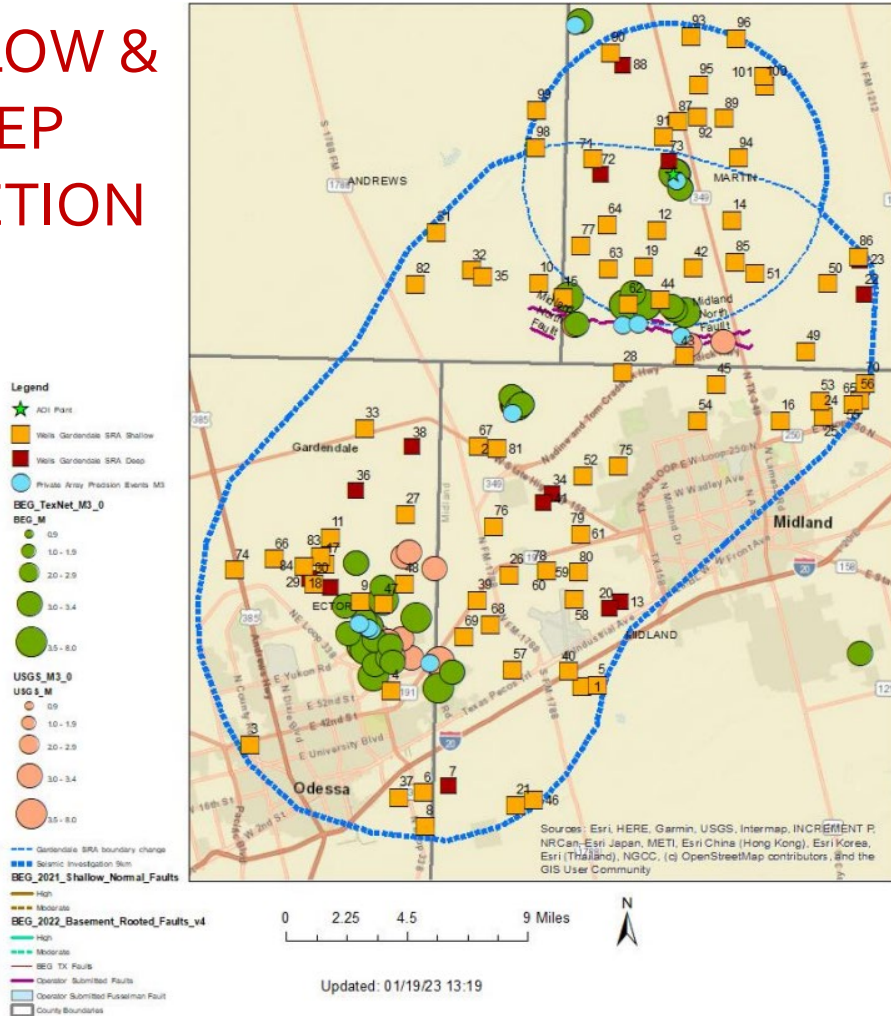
LOW &
EP
TION

Legend
AOI Point
Wells Gardendale SRA Shallow
Wells Gardendale SRA Deep
Private Array Precision Events M3
BEG_TexNet_M3_0
BEG_M
0.9
1.0 - 1.9
2.0 - 2.9
3.0 - 3.4
3.5 - 8.0
USGS_M3_0
USGS_M
0.9
1.0 - 1.9
2.0 - 2.9
3.0 - 3.4
3.5 - 8.0
Gardendale SRA boundary change
Seismic Investigation 9km
BEG_2021_Shallow_Normal_Faults
High
Moderate
BEG_2022_Basement_Rooted_Faults_v4
High
Moderate
BEG TX Faults
Operator Submitted Faults
Operator Submitted Fusselman Fault
County Boundaries

ANDREWS
MARTIN
Midland North Fault
Gardendale
Midland
ECTOR
MIDLAND
Odessa

93 96 90 88 95 101 100 99 87 89 91 92 98 71 73 94 72 74 64 12 14 77 63 19 42 85 86 23 82 32 35 10 15 62 44 50 51 22 49 43 28 45 70 53 56 65 24 54 16 55 25 33 67 2 81 38 75 52 36 34 27 41 76 79 61 11 83 17 66 26 78 74 84 30 80 29 18 9 47 48 59 60 39 58 20 13 68 69 57 40 5 1 4 3 37 6 7 21 46 8

Sources: Esri, HERE, Garmin, USGS, Intermap, INCREMENT P, NRCan, Esri Japan, METI, Esri China (Hong Kong), Esri Korea, Esri (Thailand), NGCC, (c) OpenStreetMap contributors, and the GIS User Community

0 2.25 4.5 9 Miles
N

Updated: 01/19/23 13:19